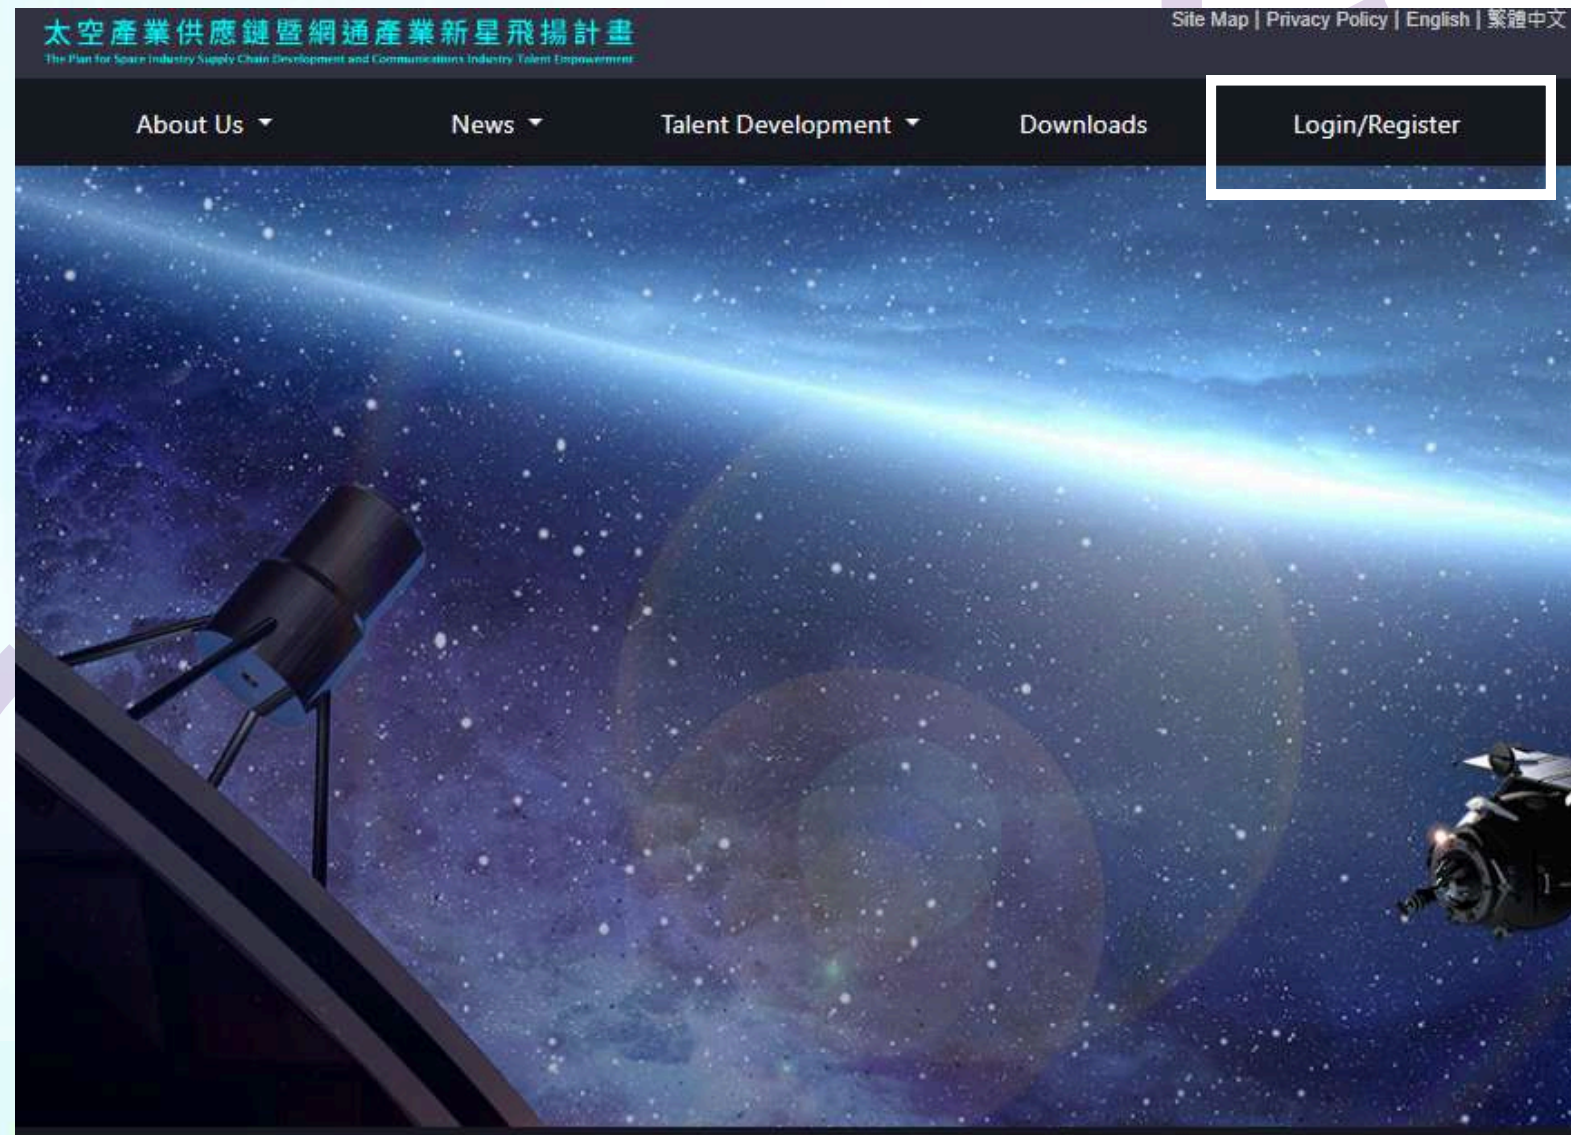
太空產業供應鏈暨網通產業新星飛揚計畫
The Plan for Space Industry Supply Chain Development and Communications Industry Talent Empowerment

Site Map | Privacy Policy | English | 繁體中文

About Us News Talent Development Downloads Login/Register